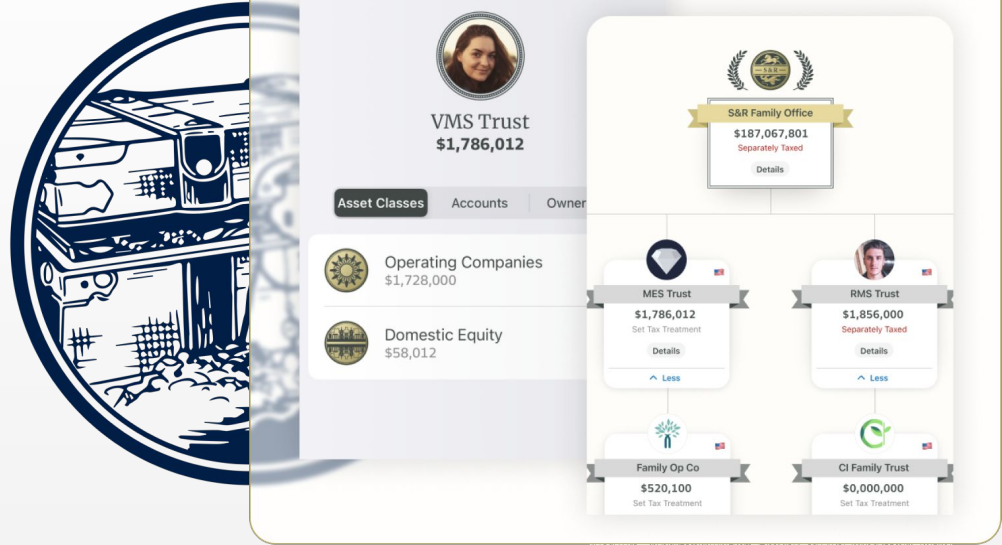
VMS Trust
$1,786,012

Asset Classes
Accounts
Owner

Operating Companies
$1,728,000

Domestic Equity
$58,012

S&R

S&R Family Office
$187,067,801
Separately Taxed
Details

MES Trust
$1,786,012
Set Tax Treatment
Details
Less

RMS Trust
$1,856,000
Separately Taxed
Details
Less

Family Op Co
$520,100
Set Tax Treatment

CI Family Trust
$0,000,000
Set Tax Treatment